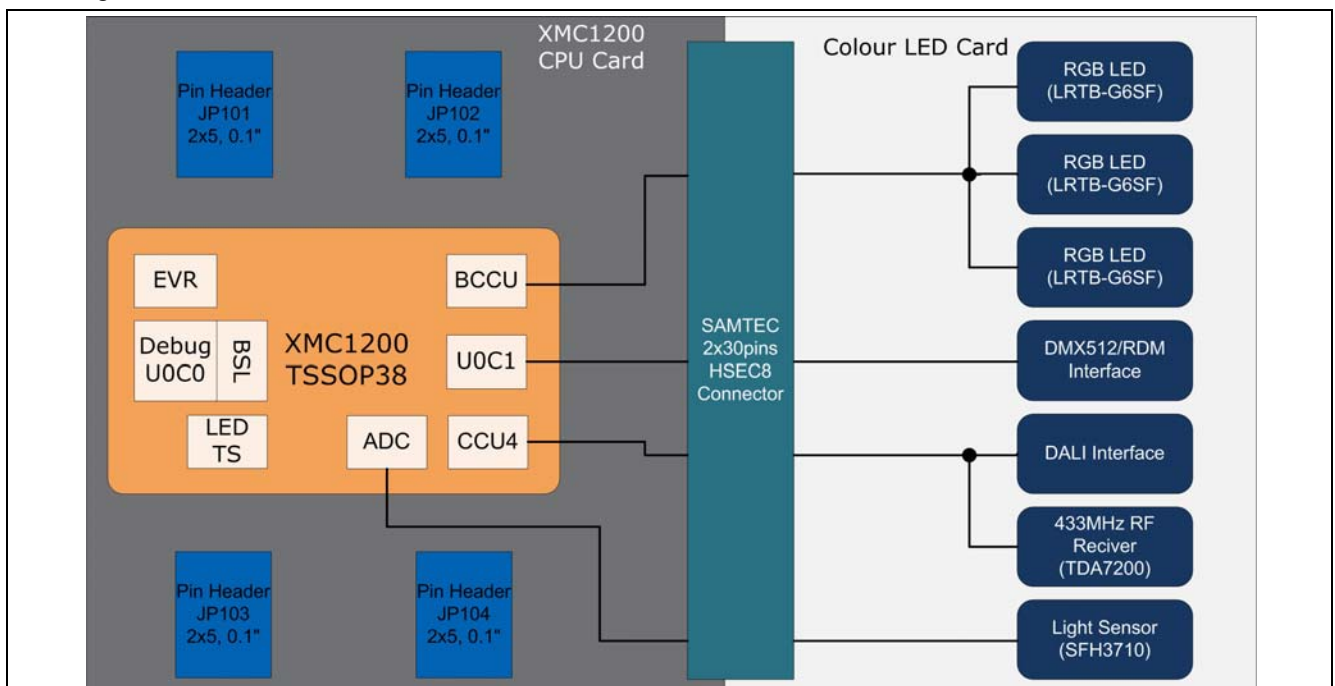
XMC1200
CPU Card

Pin Header
JP101
2x5, 0.1"

Pin Header
JP102
2x5, 0.1"

EVR

BCCU

Debug
U0C0

BSL

XMC1200
TSSOP38

U0C1

LED
TS

ADC

CCU4

Pin Header
JP103
2x5, 0.1"

Pin Header
JP104
2x5, 0.1"

SAMTEC
2x30pins
HSEC8
Connector

Colour LED Card

RGB LED
(LRTB-G6SF)

RGB LED
(LRTB-G6SF)

RGB LED
(LRTB-G6SF)

DMX512/RDM
Interface

DALI Interface

433MHz RF
Reciver
(TDA7200)

Light Sensor
(SFH3710)